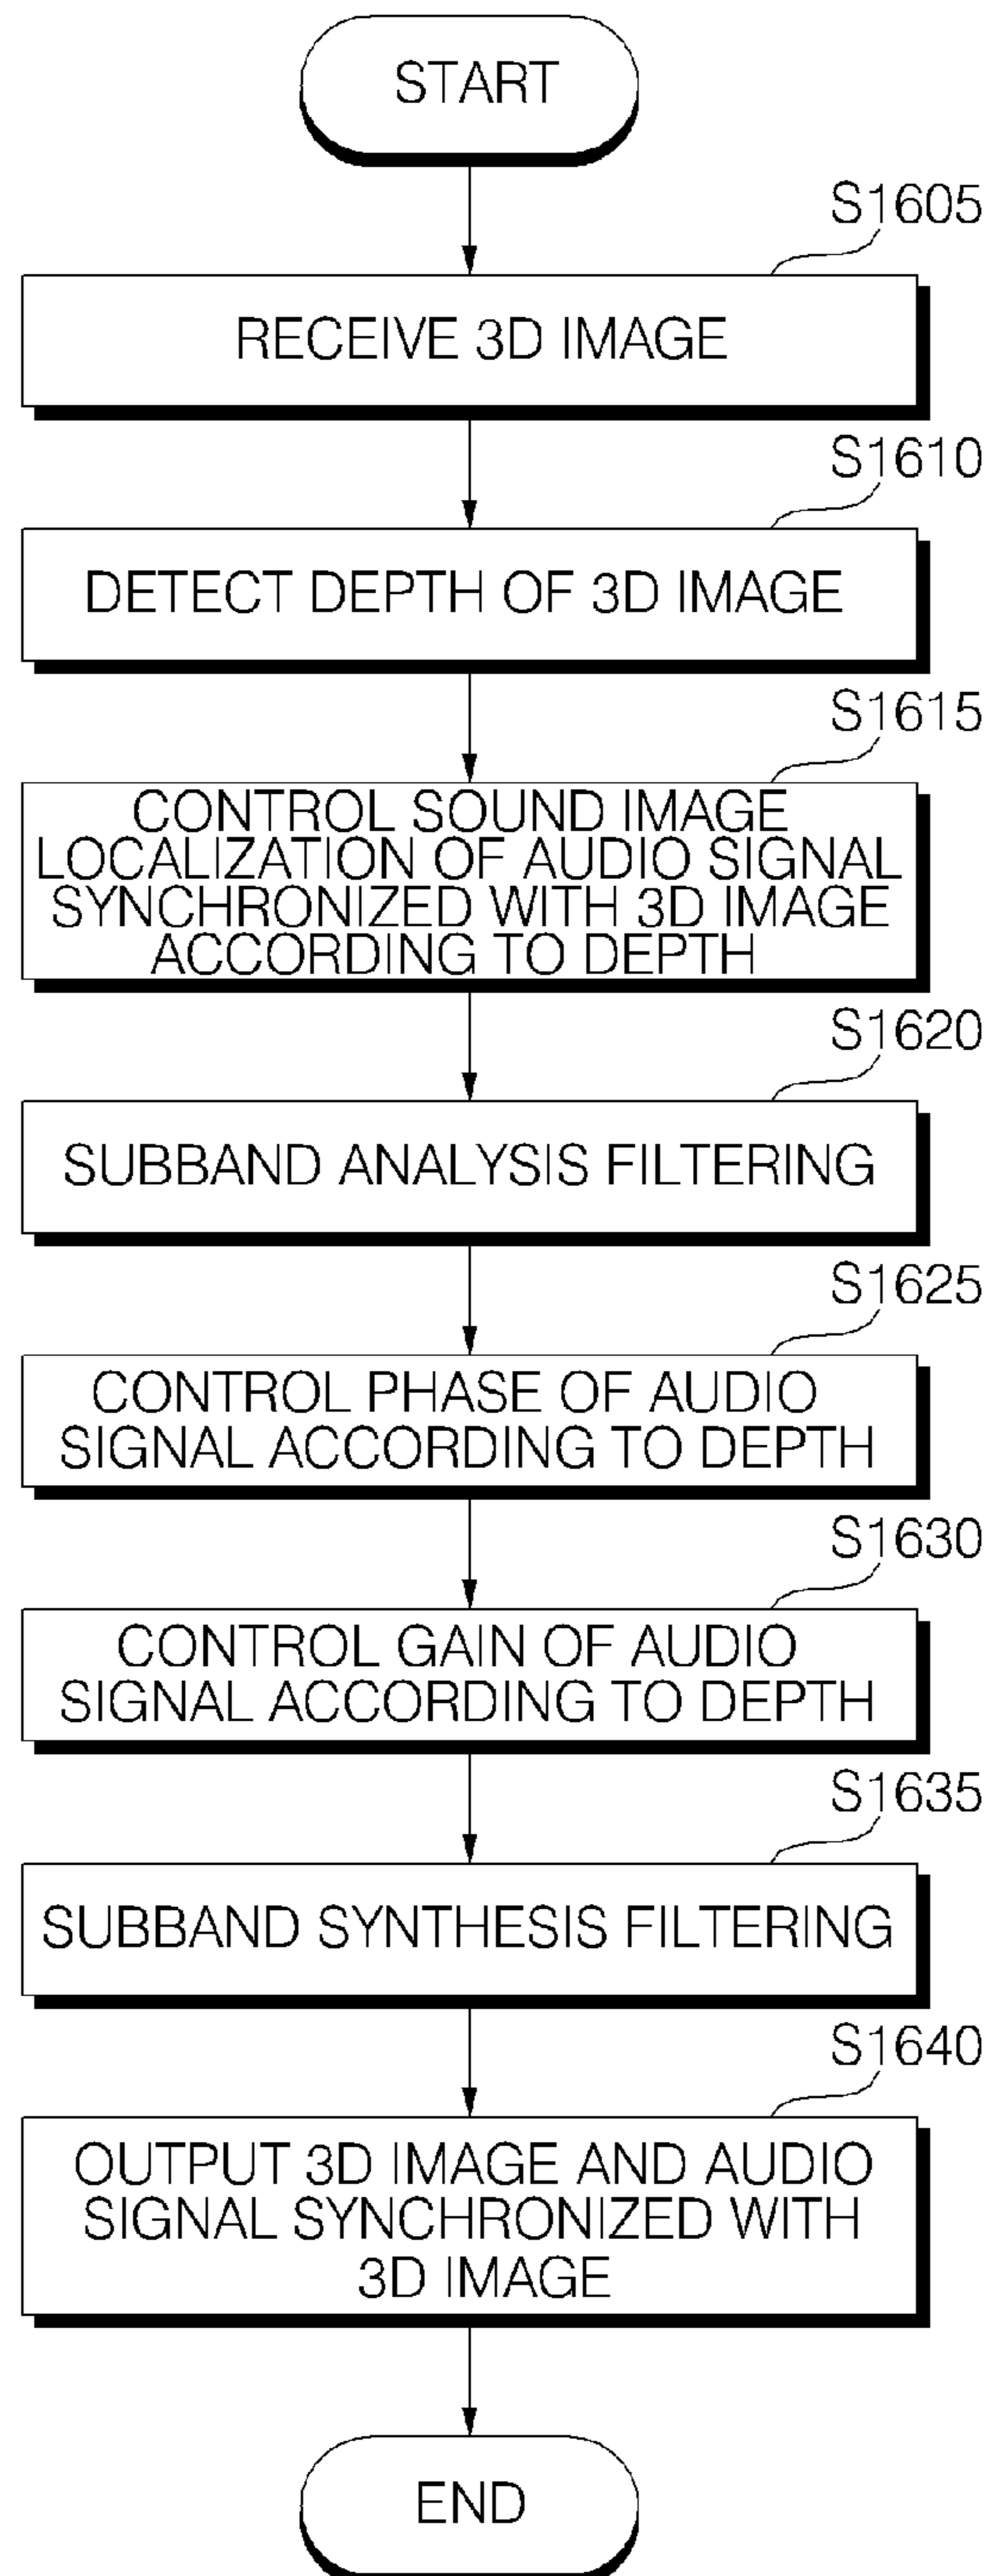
START

S1605

RECEIVE 3D IMAGE

S1610

DETECT DEPTH OF 3D IMAGE

S1615

CONTROL SOUND IMAGE LOCALIZATION OF AUDIO SIGNAL SYNCHRONIZED WITH 3D IMAGE ACCORDING TO DEPTH

S1620

SUBBAND ANALYSIS FILTERING

S1625

CONTROL PHASE OF AUDIO SIGNAL ACCORDING TO DEPTH

S1630

CONTROL GAIN OF AUDIO SIGNAL ACCORDING TO DEPTH

S1635

SUBBAND SYNTHESIS FILTERING

S1640

OUTPUT 3D IMAGE AND AUDIO SIGNAL SYNCHRONIZED WITH 3D IMAGE

END